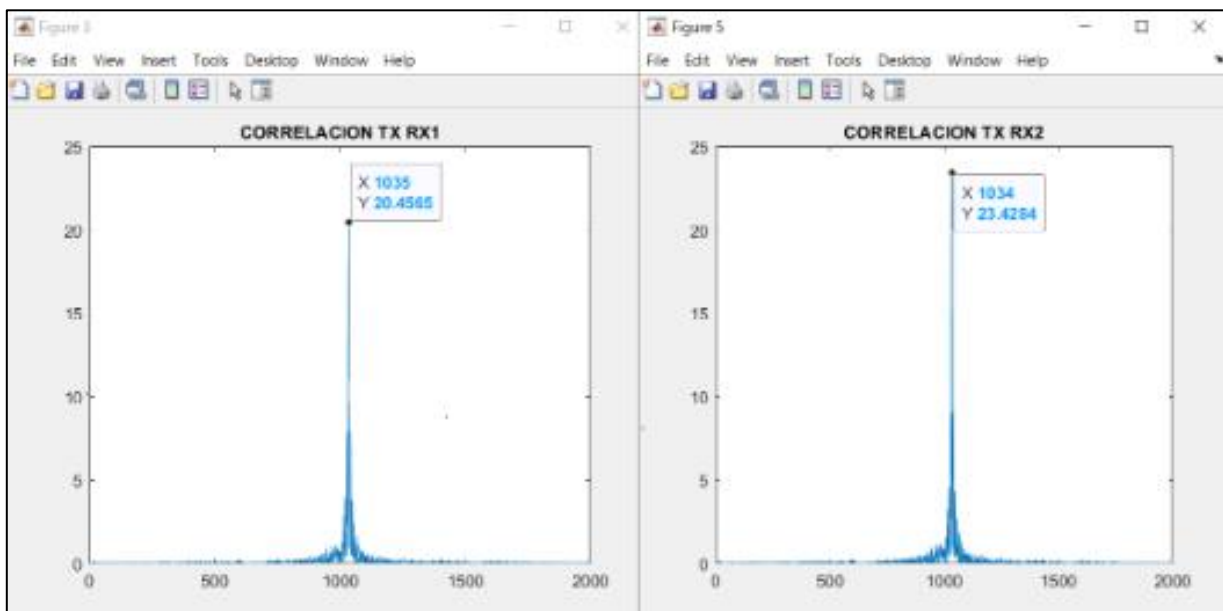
Figure 3

File Edit View Insert Tools Desktop Window Help

CORRELACION TX RX1

X 1035
Y 20.4565

25
20
15
10
5
0

0 500 1000 1500 2000

Figure 5

File Edit View Insert Tools Desktop Window Help

CORRELACION TX RX2

X 1034
Y 23.4284

25
20
15
10
5
0

0 500 1000 1500 2000